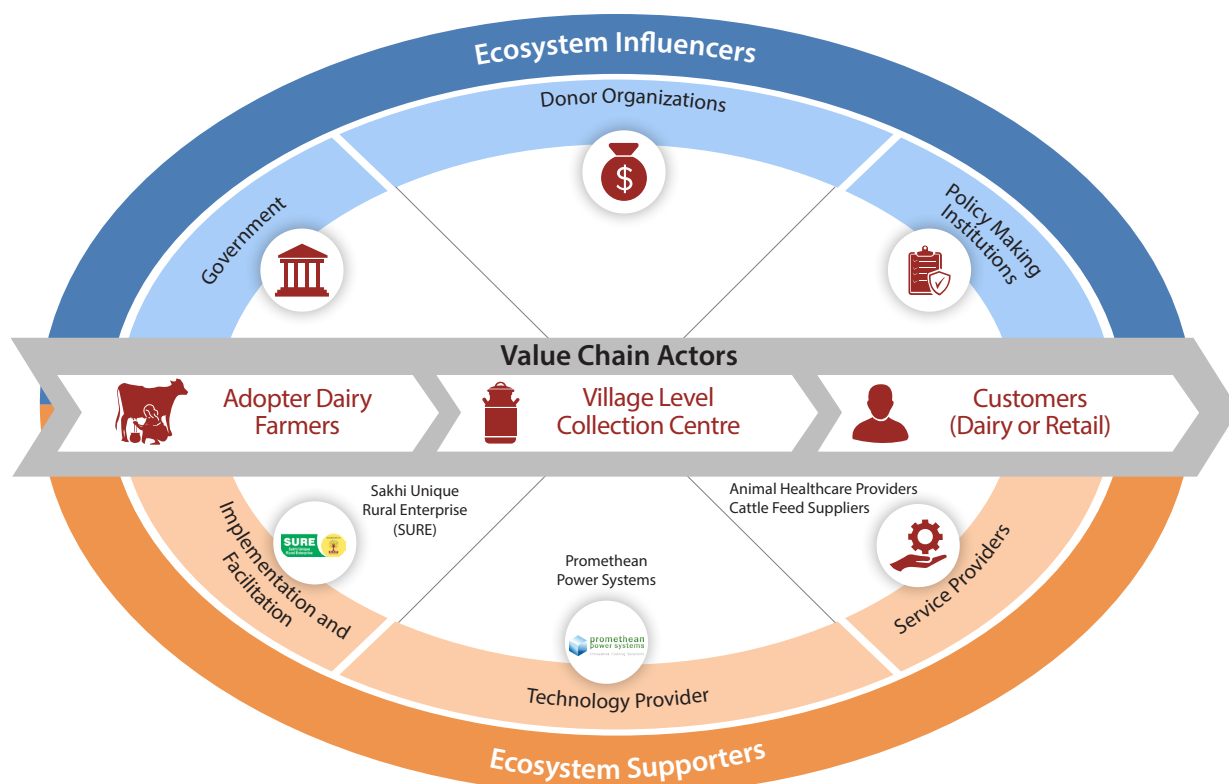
Ecosystem Influencers

Donor Organizations

Government

Policy Making Institutions

Value Chain Actors

Adopter Dairy Farmers

Village Level Collection Centre

Customers (Dairy or Retail)

Sakhi Unique Rural Enterprise (SURE)

SURE

Animal Healthcare Providers
Cattle Feed Suppliers

Implementation and Facilitation

Promethean Power Systems

promethean power systems

Service Providers

Technology Provider

Ecosystem Supporters